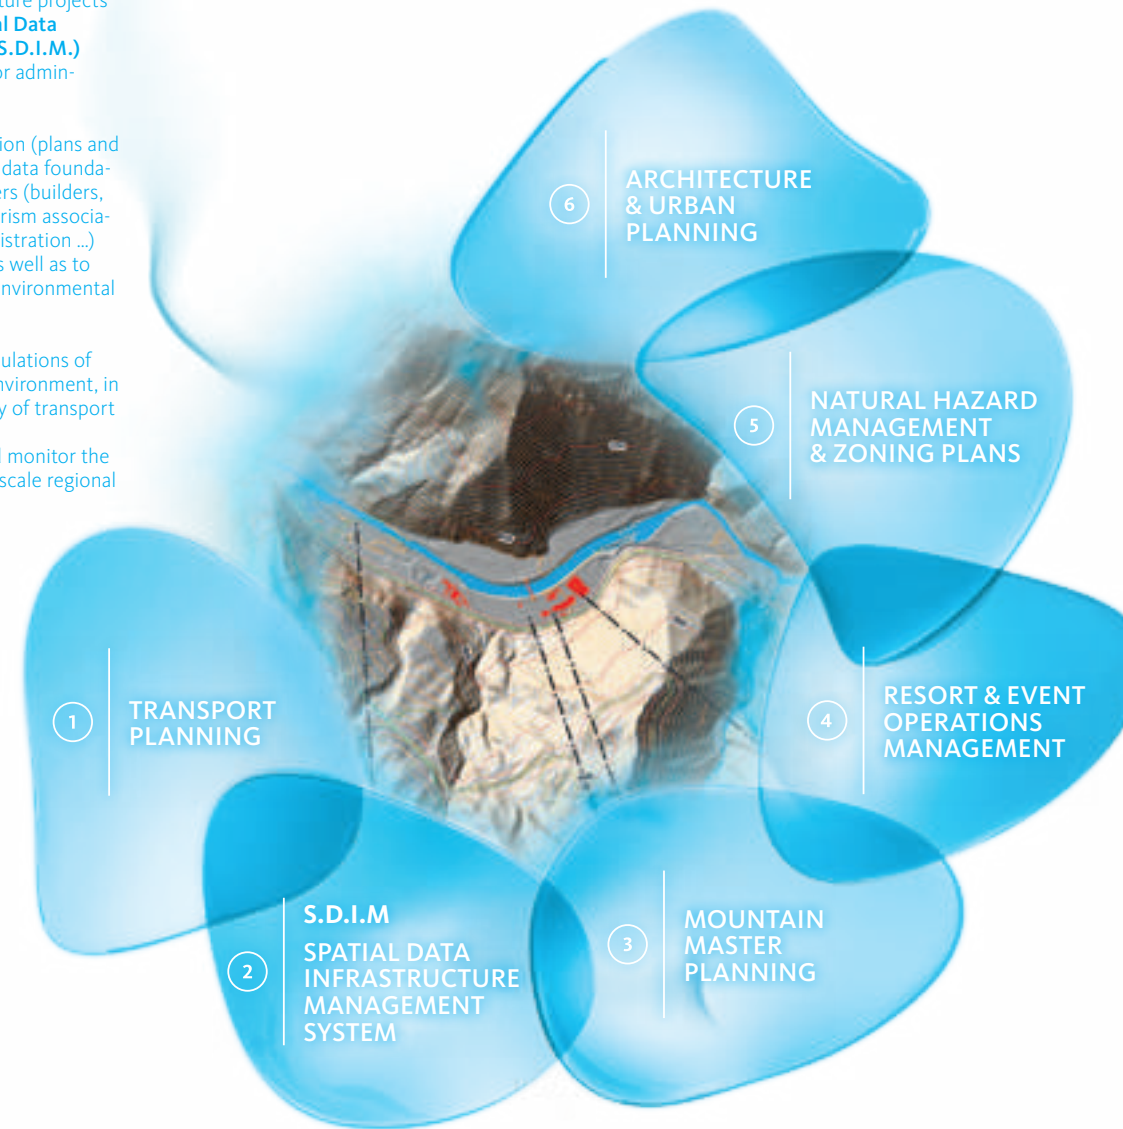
ture projects
l Data
S.D.I.M.)
r admin-

ion (plans and
data founda-
ers (builders,
rism associa-
istration ...)
s well as to
nvironmental

ulations of
nvironment, in
y of transport

l monitor the
scale regional

6 ARCHITECTURE & URBAN PLANNING

5 NATURAL HAZARD MANAGEMENT & ZONING PLANS

1 TRANSPORT PLANNING

4 RESORT & EVENT OPERATIONS MANAGEMENT

2 S.D.I.M

SPATIAL DATA INFRASTRUCTURE MANAGEMENT SYSTEM

3 MOUNTAIN MASTER PLANNING